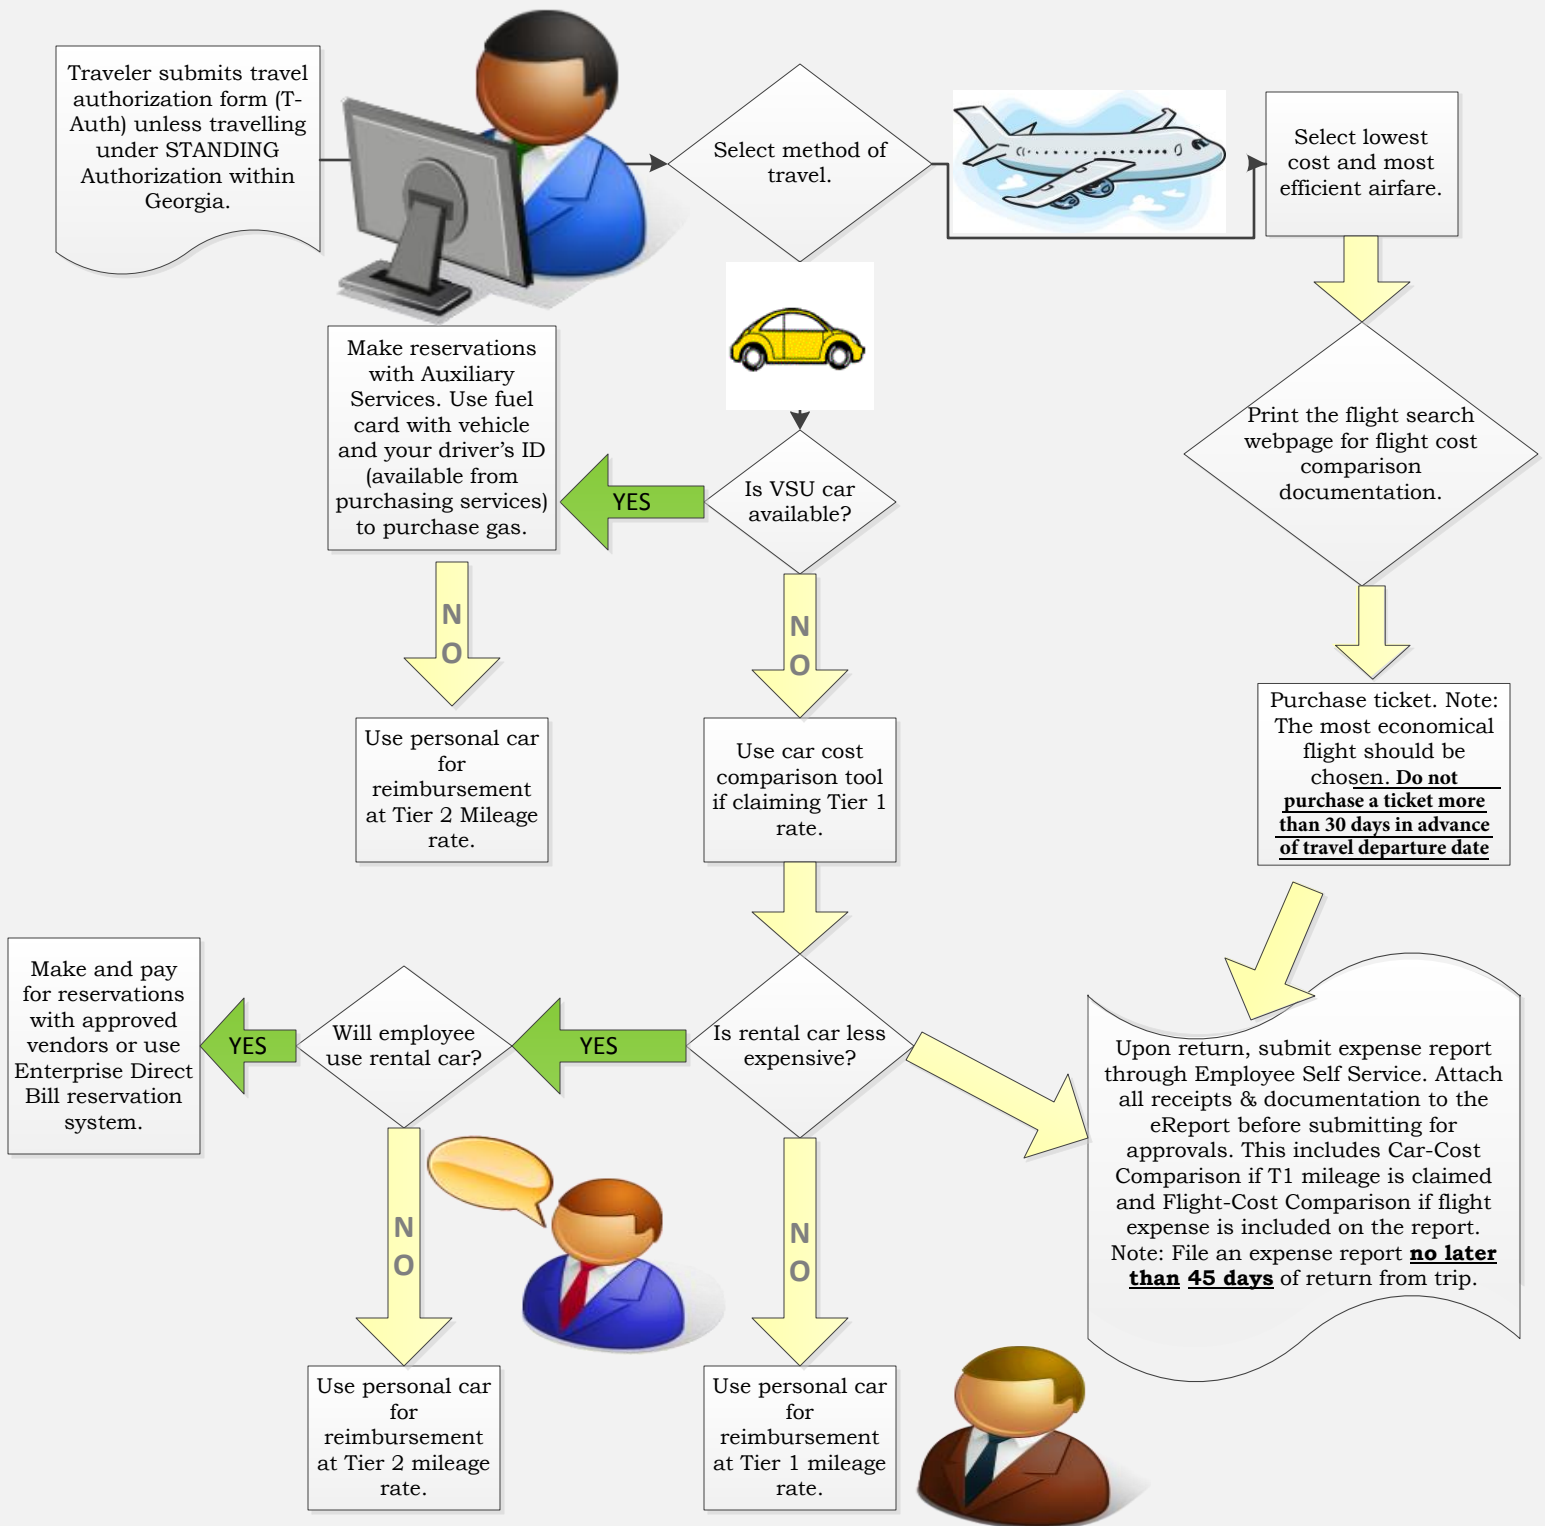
Traveler submits travel authorization form (T-Auth) unless travelling under STANDING Authorization within Georgia.

Select method of travel.

Select lowest cost and most efficient airfare.

Print the flight search webpage for flight cost comparison documentation.

Purchase ticket. Note: The most economical flight should be chosen. **Do not purchase a ticket more than 30 days in advance of travel departure date**

Is VSU car available?

YES

Make reservations with Auxiliary Services. Use fuel card with vehicle and your driver's ID (available from purchasing services) to purchase gas.

NO

Use personal car for reimbursement at Tier 2 Mileage rate.

NO

Use car cost comparison tool if claiming Tier 1 rate.

Is rental car less expensive?

YES

Will employee use rental car?

YES

Make and pay for reservations with approved vendors or use Enterprise Direct Bill reservation system.

NO

Use personal car for reimbursement at Tier 2 mileage rate.

NO

Use personal car for reimbursement at Tier 1 mileage rate.

Upon return, submit expense report through Employee Self Service. Attach all receipts & documentation to the eReport before submitting for approvals. This includes Car-Cost Comparison if T1 mileage is claimed and Flight-Cost Comparison if flight expense is included on the report. Note: File an expense report **no later than 45 days** of return from trip.